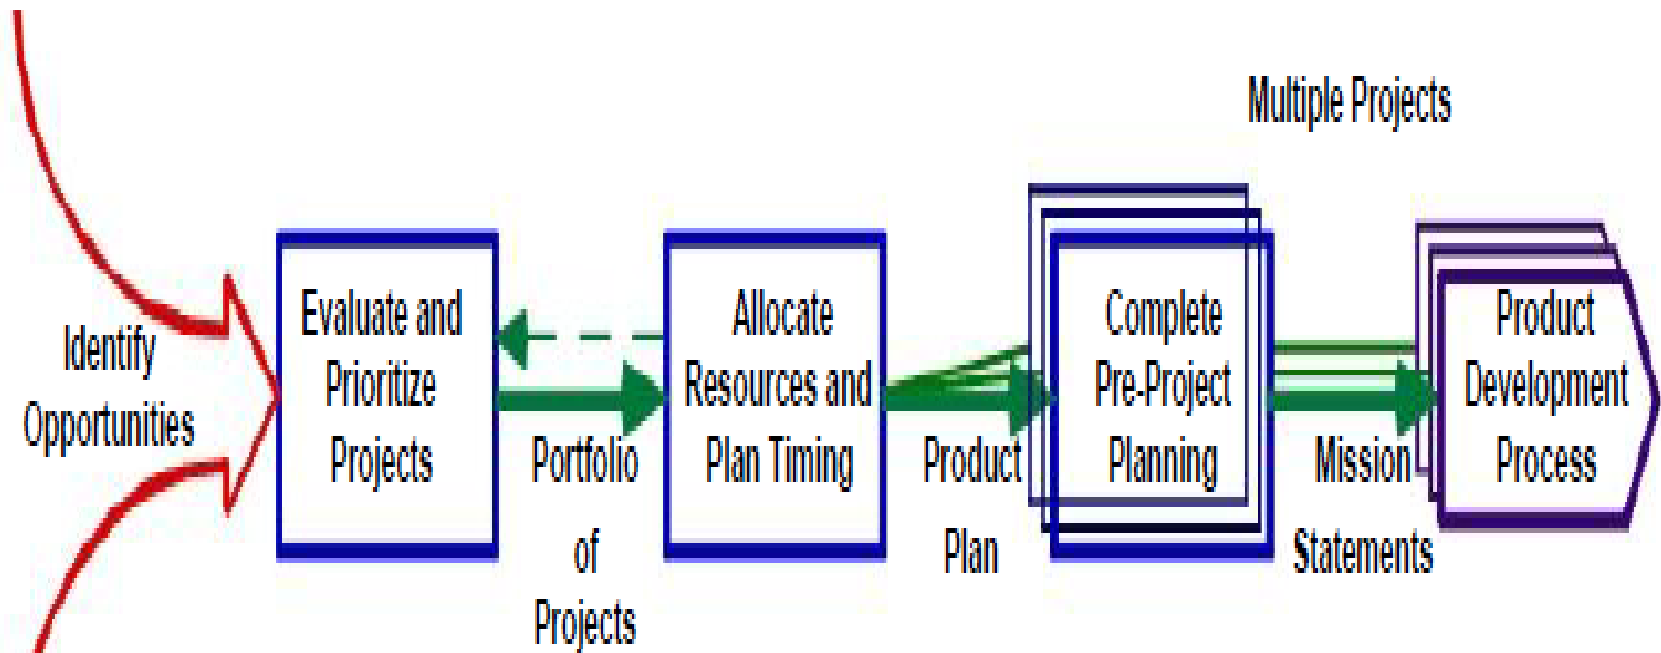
Multiple Projects

Identify Opportunities

Evaluate and Prioritize Projects

Portfolio of Projects

Allocate Resources and Plan Timing

Product Plan

Complete Pre-Project Planning

Mission Statements

Product Development Process